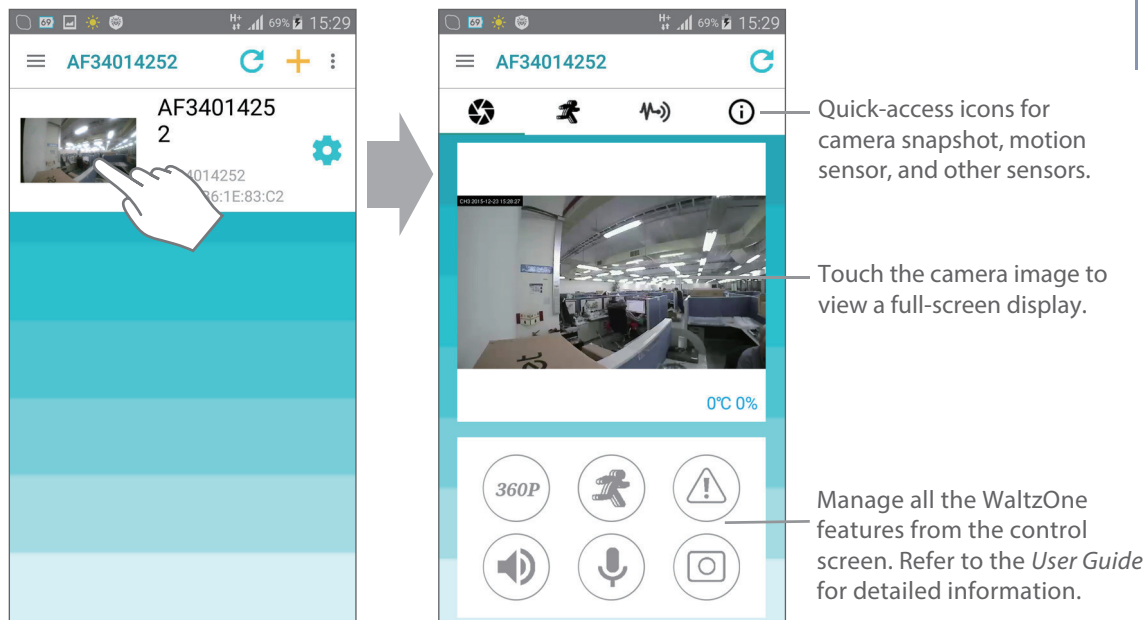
69 69% 15:29

AF34014252

AF3401425
2

4014252
6:1E:83:C2

69 69% 15:29

AF34014252

CH0 2015-12-23 15:28:27

0℃ 0%

360P

Quick-access icons for camera snapshot, motion sensor, and other sensors.

Touch the camera image to view a full-screen display.

Manage all the WaltzOne features from the control screen. Refer to the *User Guide* for detailed information.